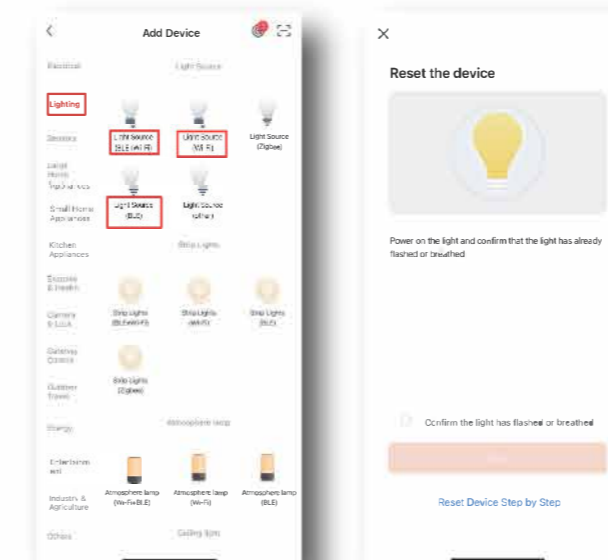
Add Device

Electrical
Lighting
Sensors
Large Home Appliances
Small Home Appliances
Kitchen Appliances
Exercise & Health
Camera & Lock
Gateway Control
Outdoor Travel
Energy
Entertainment
Industry & Agriculture
Others

Light Source

Light Source (BLE+Wi-Fi)
Light Source (Wi-Fi)
Light Source (Zigbee)
Light Source (BLE)
Light Source (other)

Strip Lights

Strip Lights (BLE+Wi-Fi)
Strip Lights (Wi-Fi)
Strip Lights (BLE)
Strip Lights (Zigbee)

Atmosphere lamp

Atmosphere lamp (Wi-Fi+BLE)
Atmosphere lamp (Wi-Fi)
Atmosphere lamp (BLE)

Ceiling light

Reset the device

Power on the light and confirm that the light has already flashed or breathed

Confirm the light has flashed or breathed

Next

Reset Device Step by Step